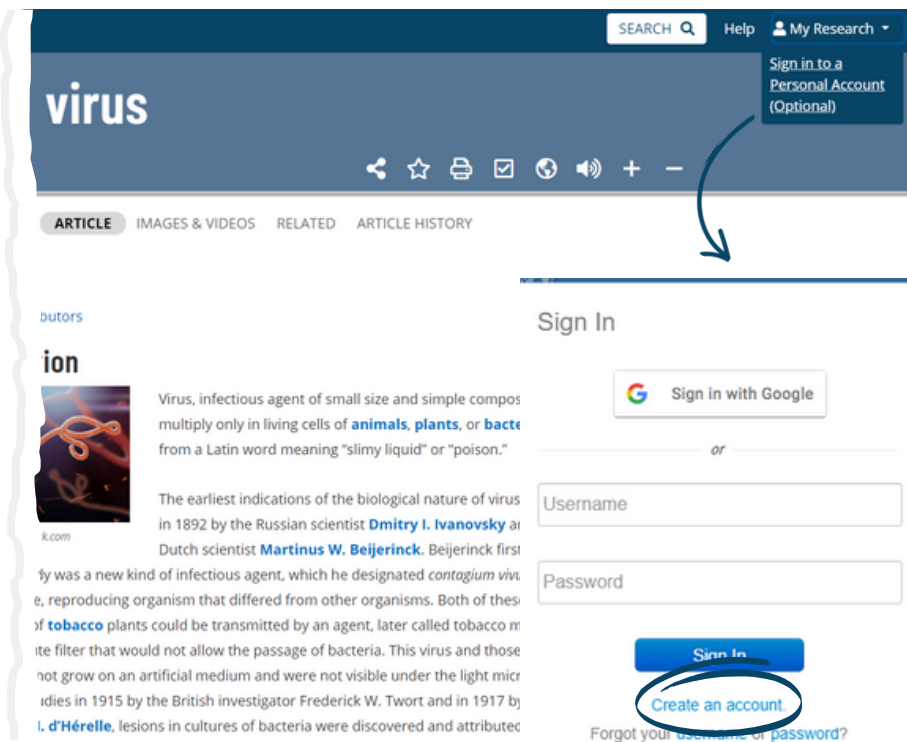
SEARCH Help My Research

Sign in to a Personal Account (Optional)

virus

ARTICLE IMAGES & VIDEOS RELATED ARTICLE HISTORY

butors

ion

k.com

Virus, infectious agent of small size and simple compos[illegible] multiply only in living cells of **animals**, **plants**, or **bacte**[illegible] from a Latin word meaning "slimy liquid" or "poison."

The earliest indications of the biological nature of virus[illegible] in 1892 by the Russian scientist **Dmitry I. Ivanovsky** a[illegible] Dutch scientist **Martinus W. Beijerinck**. Beijerinck first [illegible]dy was a new kind of infectious agent, which he designated *contagium viv*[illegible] e, reproducing organism that differed from other organisms. Both of thes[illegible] of **tobacco** plants could be transmitted by an agent, later called tobacco m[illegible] ite filter that would not allow the passage of bacteria. This virus and those not grow on an artificial medium and were not visible under the light micr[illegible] udies in 1915 by the British investigator Frederick W. Twort and in 1917 b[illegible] I. d'Hérelle, lesions in cultures of bacteria were discovered and attributed

Sign In

Sign in with Google

or

Username

Password

Sign In

Create an account.

Forgot your username or password?